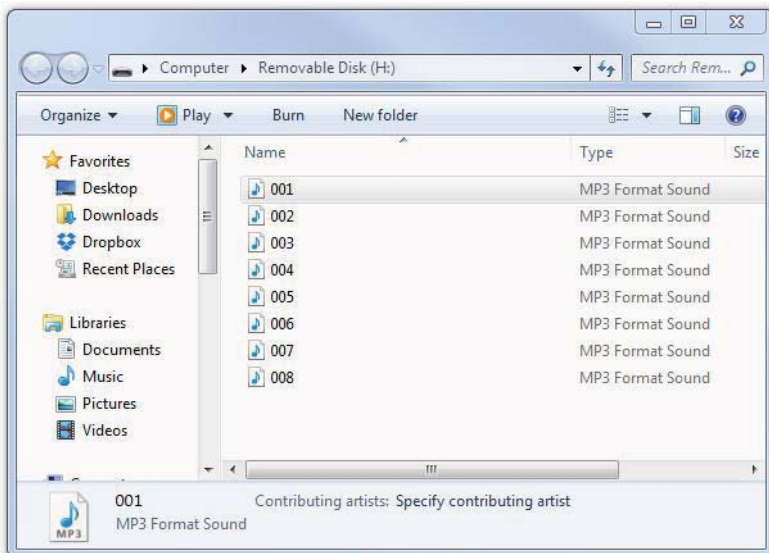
Computer ▸ Removable Disk (H:)

Search Rem...

Organize ▾ Play ▾ Burn New folder

Favorites
Desktop
Downloads
Dropbox
Recent Places

Libraries
Documents
Music
Pictures
Videos

| Name | Type | Size |
|---|---|---|
| 001 | MP3 Format Sound | |
| 002 | MP3 Format Sound | |
| 003 | MP3 Format Sound | |
| 004 | MP3 Format Sound | |
| 005 | MP3 Format Sound | |
| 006 | MP3 Format Sound | |
| 007 | MP3 Format Sound | |
| 008 | MP3 Format Sound | |

MP3
001
MP3 Format Sound
Contributing artists: Specify contributing artist